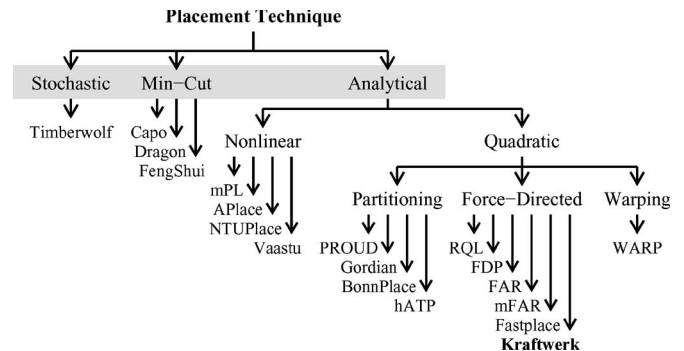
Placement Technique

Stochastic

Min−Cut

Analytical

Timberwolf

Capo
Dragon
FengShui

Nonlinear

Quadratic

mPL
APlace
NTUPlace
Vaastu

Partitioning

Force−Directed

Warping

PROUD
Gordian
BonnPlace
hATP

RQL
FDP
FAR
mFAR
Fastplace
**Kraftwerk**

WARP